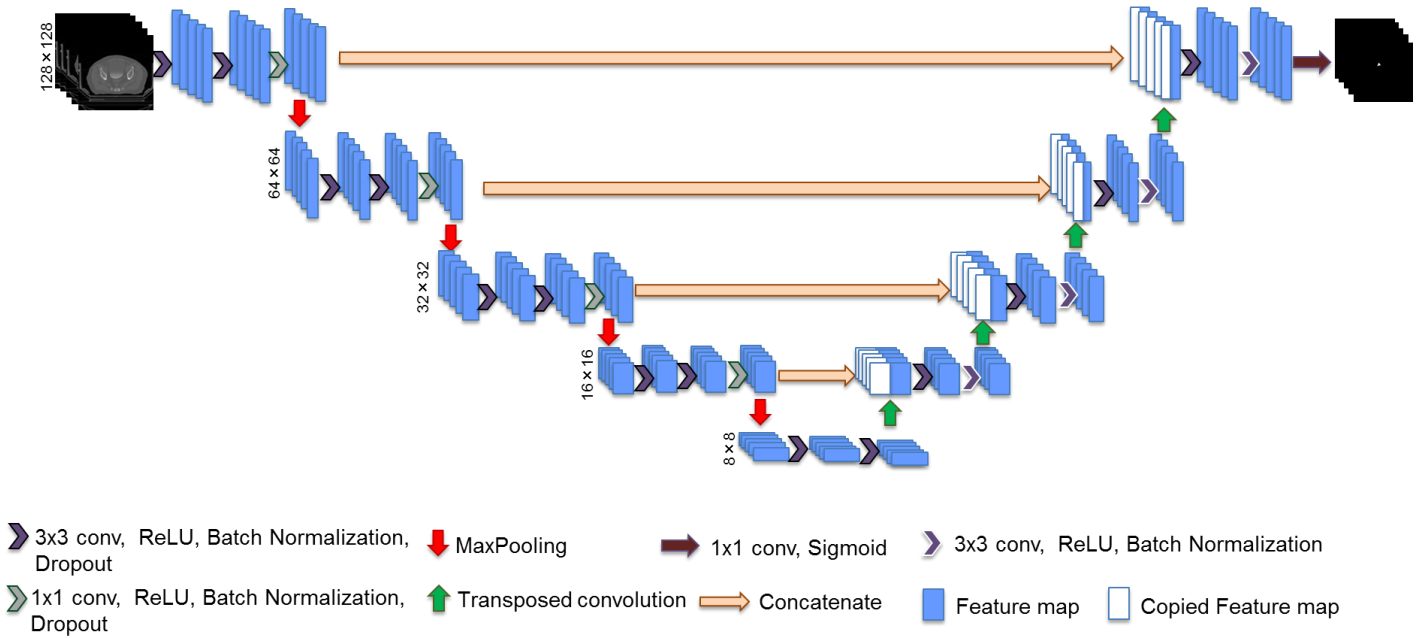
$128 \times 128$

$64 \times 64$

$32 \times 32$

$16 \times 16$

$8 \times 8$

3x3 conv, ReLU, Batch Normalization, Dropout

MaxPooling

1x1 conv, Sigmoid

3x3 conv, ReLU, Batch Normalization

1x1 conv, ReLU, Batch Normalization, Dropout

Transposed convolution

Concatenate

Feature map

Copied Feature map